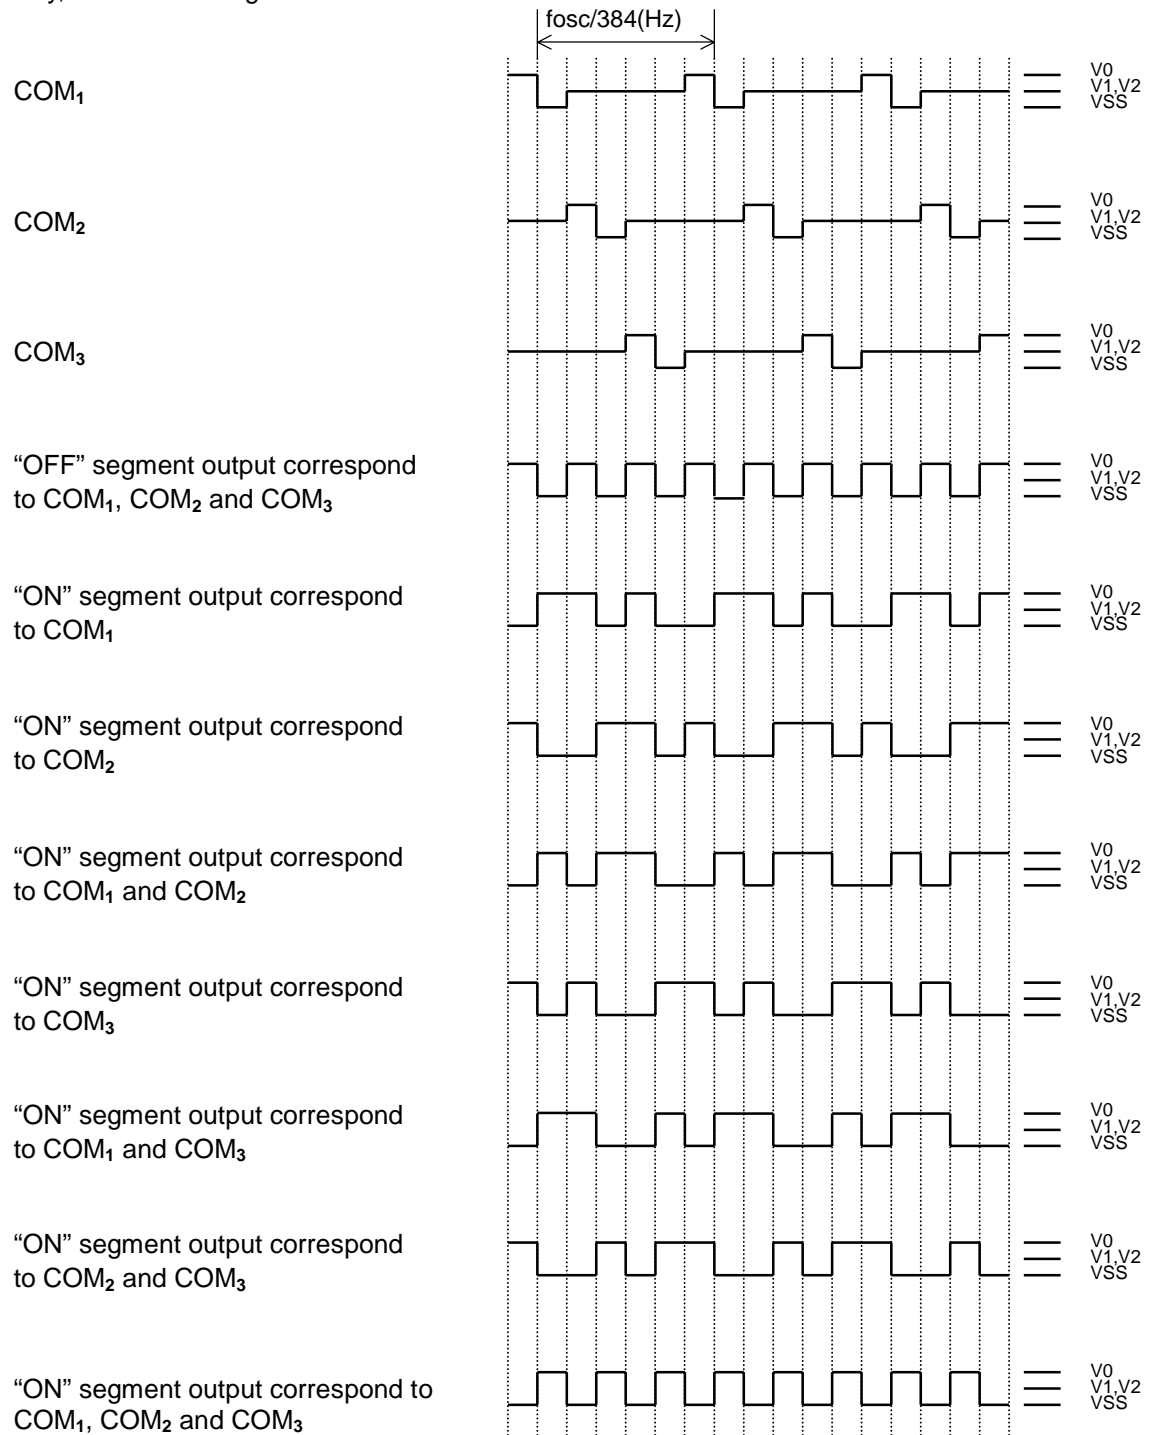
fosc/384(Hz)

$COM_1$

V0
V1,V2
VSS

$COM_2$

V0
V1,V2
VSS

$COM_3$

V0
V1,V2
VSS

“OFF” segment output correspond to $COM_1$, $COM_2$ and $COM_3$

V0
V1,V2
VSS

“ON” segment output correspond to $COM_1$

V0
V1,V2
VSS

“ON” segment output correspond to $COM_2$

V0
V1,V2
VSS

“ON” segment output correspond to $COM_1$ and $COM_2$

V0
V1,V2
VSS

“ON” segment output correspond to $COM_3$

V0
V1,V2
VSS

“ON” segment output correspond to $COM_1$ and $COM_3$

V0
V1,V2
VSS

“ON” segment output correspond to $COM_2$ and $COM_3$

V0
V1,V2
VSS

“ON” segment output correspond to $COM_1$, $COM_2$ and $COM_3$

V0
V1,V2
VSS